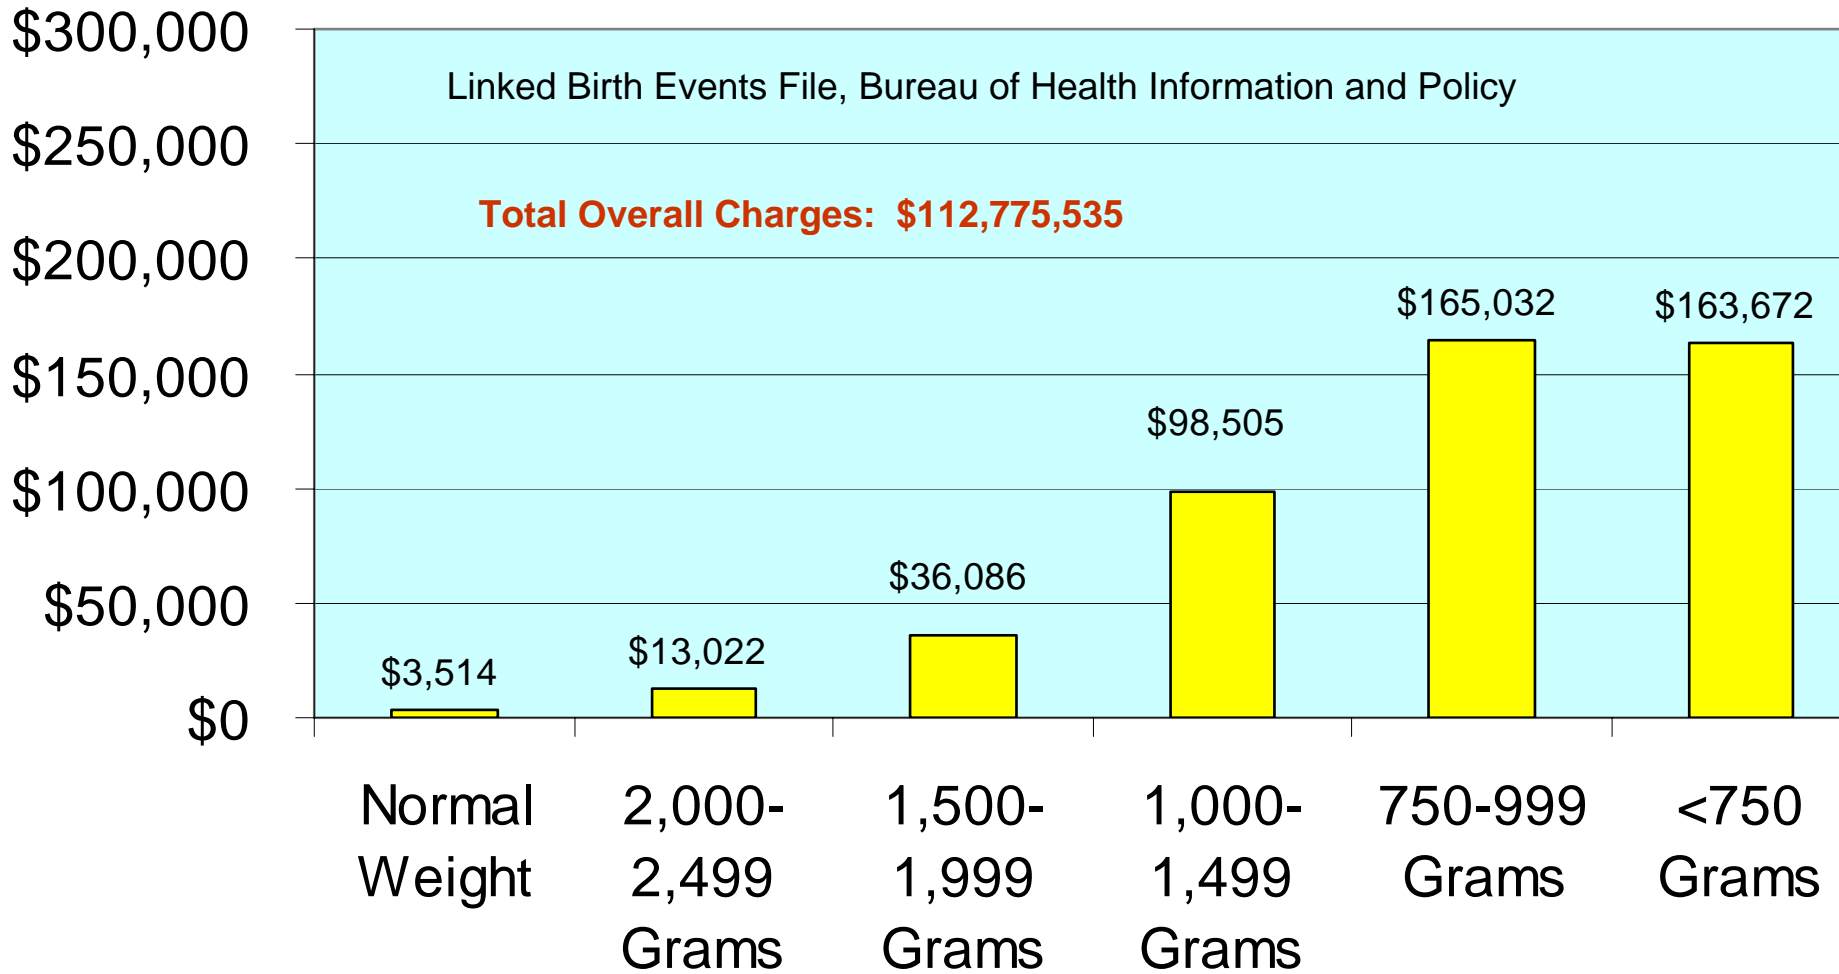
$300,000
$250,000
$200,000
$150,000
$100,000
$50,000
$0

Linked Birth Events File, Bureau of Health Information and Policy

Total Overall Charges: $112,775,535

$3,514
$13,022
$36,086
$98,505
$165,032
$163,672

Normal Weight
2,000-2,499 Grams
1,500-1,999 Grams
1,000-1,499 Grams
750-999 Grams
<750 Grams